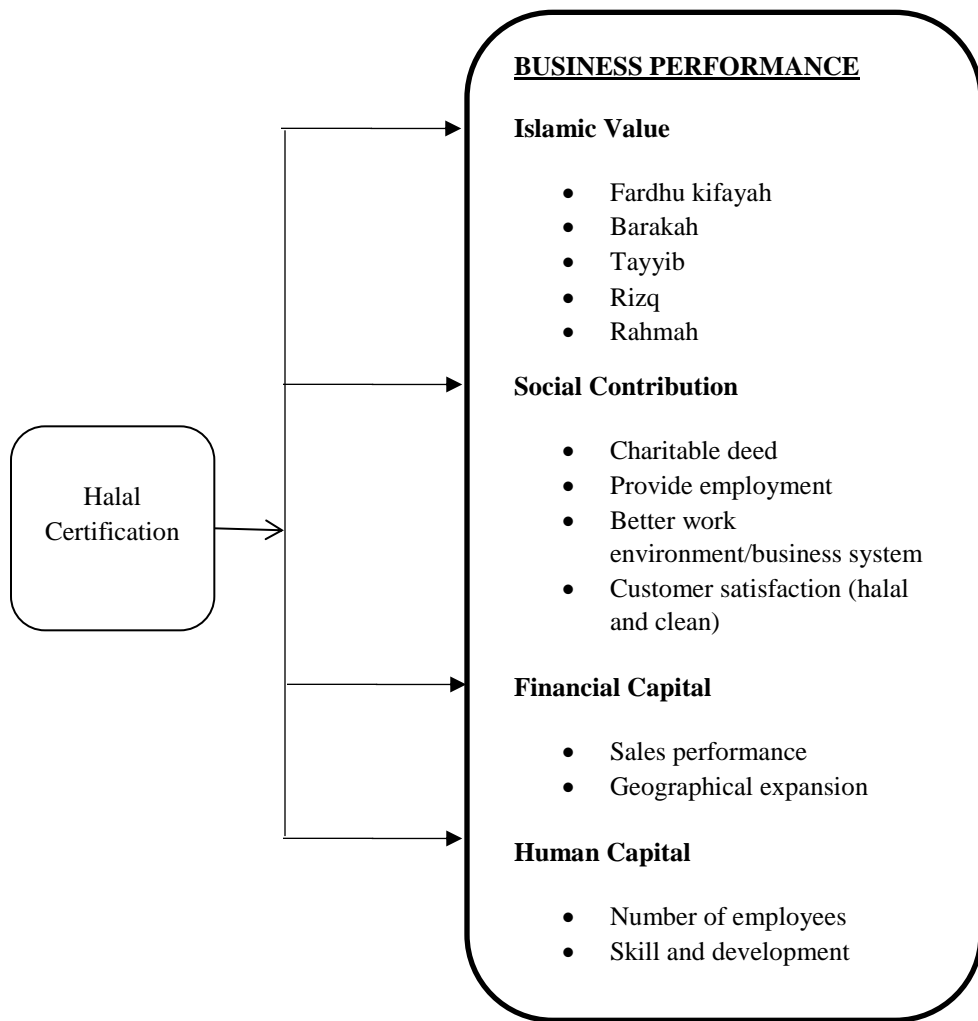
Halal Certification

BUSINESS PERFORMANCE

Islamic Value

- Fardhu kifayah
- Barakah
- Tayyib
- Rizq
- Rahmah

Social Contribution

- Charitable deed
- Provide employment
- Better work environment/business system
- Customer satisfaction (halal and clean)

Financial Capital

- Sales performance
- Geographical expansion

Human Capital

- Number of employees
- Skill and development